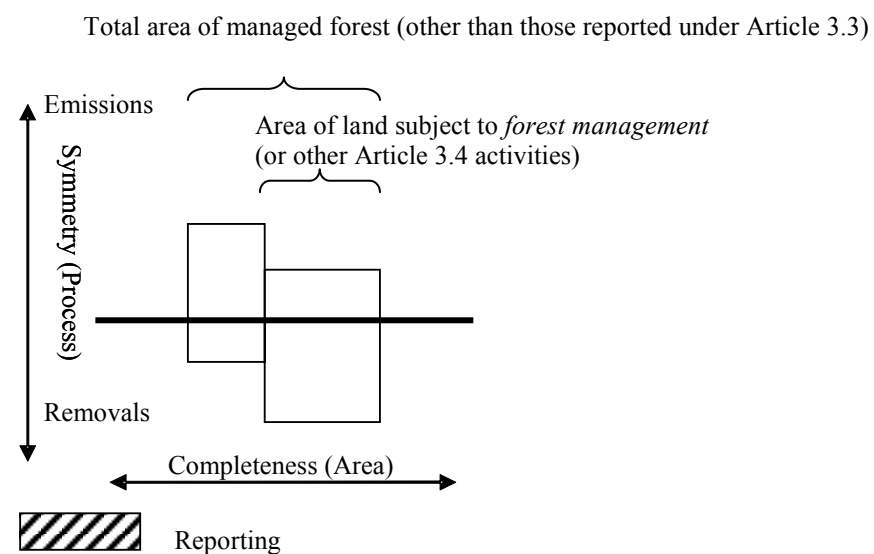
Total area of managed forest (other than those reported under Article 3.3)

Emissions

Area of land subject to *forest management* (or other Article 3.4 activities)

Symmetry (Process)

Removals

Completeness (Area)

Reporting